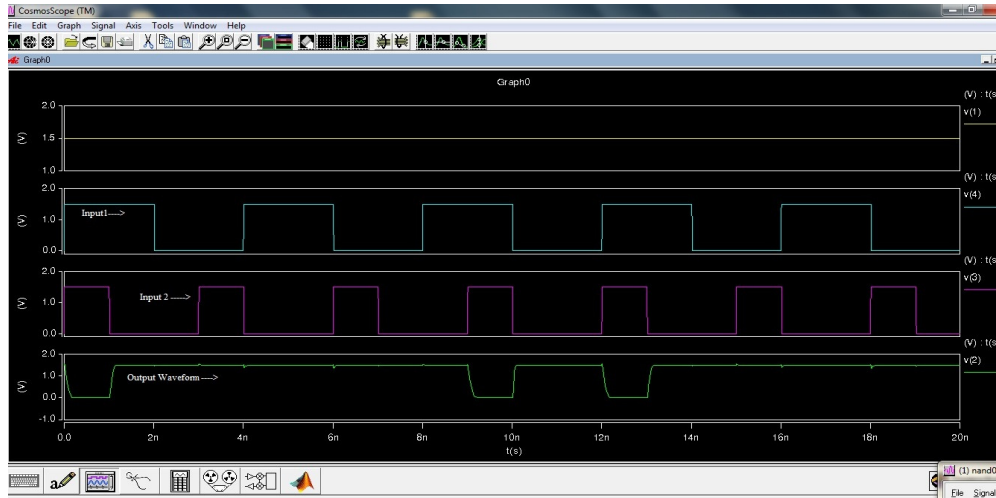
CosmosScope (TM)
File Edit Graph Signal Axis Tools Window Help
Graph0

Graph0

2.0
(V) 1.5
1.0
(V) : t(s
v(1)

2.0
1.0
(V) 0.0
Input1---->
(V) : t(s
v(4)

2.0
1.0
(V) 0.0
Input 2 ---->
(V) : t(s
v(3)

2.0
1.0
(V) 0.0
-1.0
Output Waveform ---->
(V) : t(s
v(2)

0.0 2n 4n 6n 8n 10n 12n 14n 16n 18n 20n
t(s)

(1) nand0
File Signal